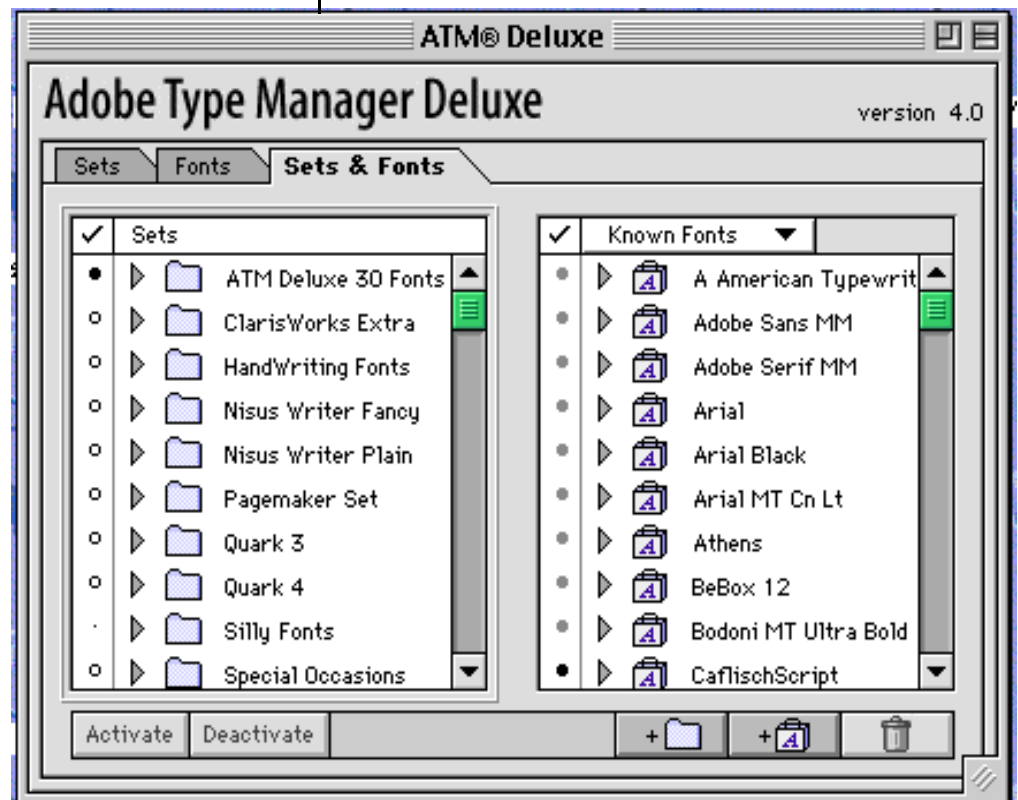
ATM® Deluxe

Adobe Type Manager Deluxe

version 4.0

Sets | Fonts | Sets & Fonts

| ✓ | Sets |
|---|---|
| • | ATM Deluxe 30 Fonts |
| ○ | ClarisWorks Extra |
| ○ | HandWriting Fonts |
| ○ | Nisus Writer Fancy |
| ○ | Nisus Writer Plain |
| ○ | Pagemaker Set |
| ○ | Quark 3 |
| ○ | Quark 4 |
| · | Silly Fonts |
| ○ | Special Occasions |

| ✓ | Known Fonts ▼ |
|---|---|
| • | A American Typewrit |
| • | Adobe Sans MM |
| • | Adobe Serif MM |
| • | Arial |
| • | Arial Black |
| • | Arial MT Cn Lt |
| • | Athens |
| • | BeBox 12 |
| • | Bodoni MT Ultra Bold |
| • | CaflischScript |

Activate | Deactivate | + | +